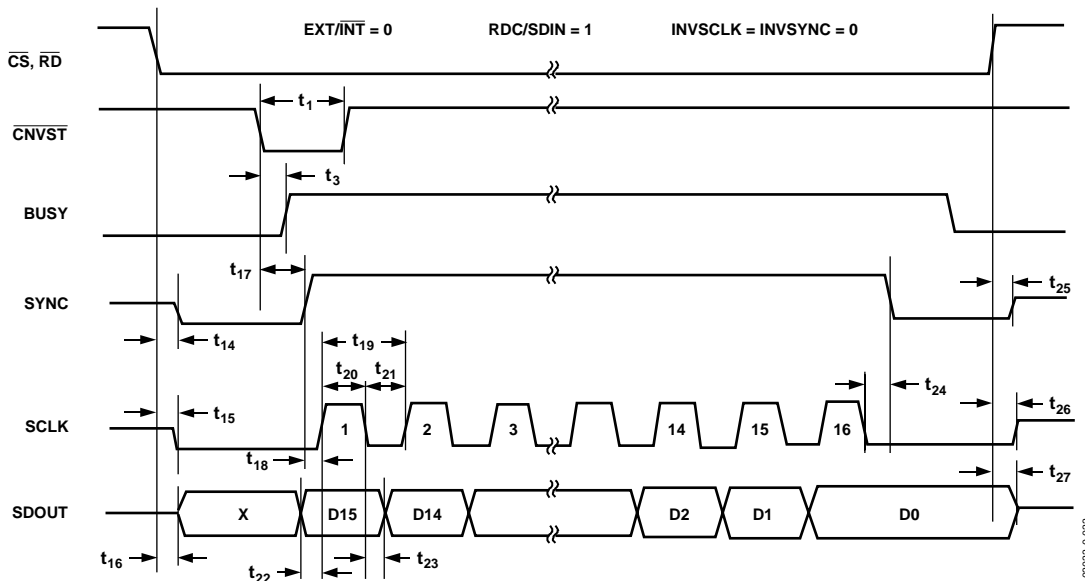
EXT/$\overline{INT}$ = 0 RDC/SDIN = 1 INVSCLK = INVSYNC = 0

$\overline{CS}$, $\overline{RD}$

$t_1$

$\overline{CNVST}$

$t_3$

BUSY

$t_{17}$

SYNC

$t_{25}$

$t_{14}$

$t_{19}$

$t_{20}$ $t_{21}$

$t_{24}$

$t_{15}$

$t_{26}$

SCLK

1 2 3 14 15 16

$t_{18}$

$t_{27}$

SDOUT

X D15 D14 D2 D1 D0

$t_{16}$

$t_{22}$ $t_{23}$

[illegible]